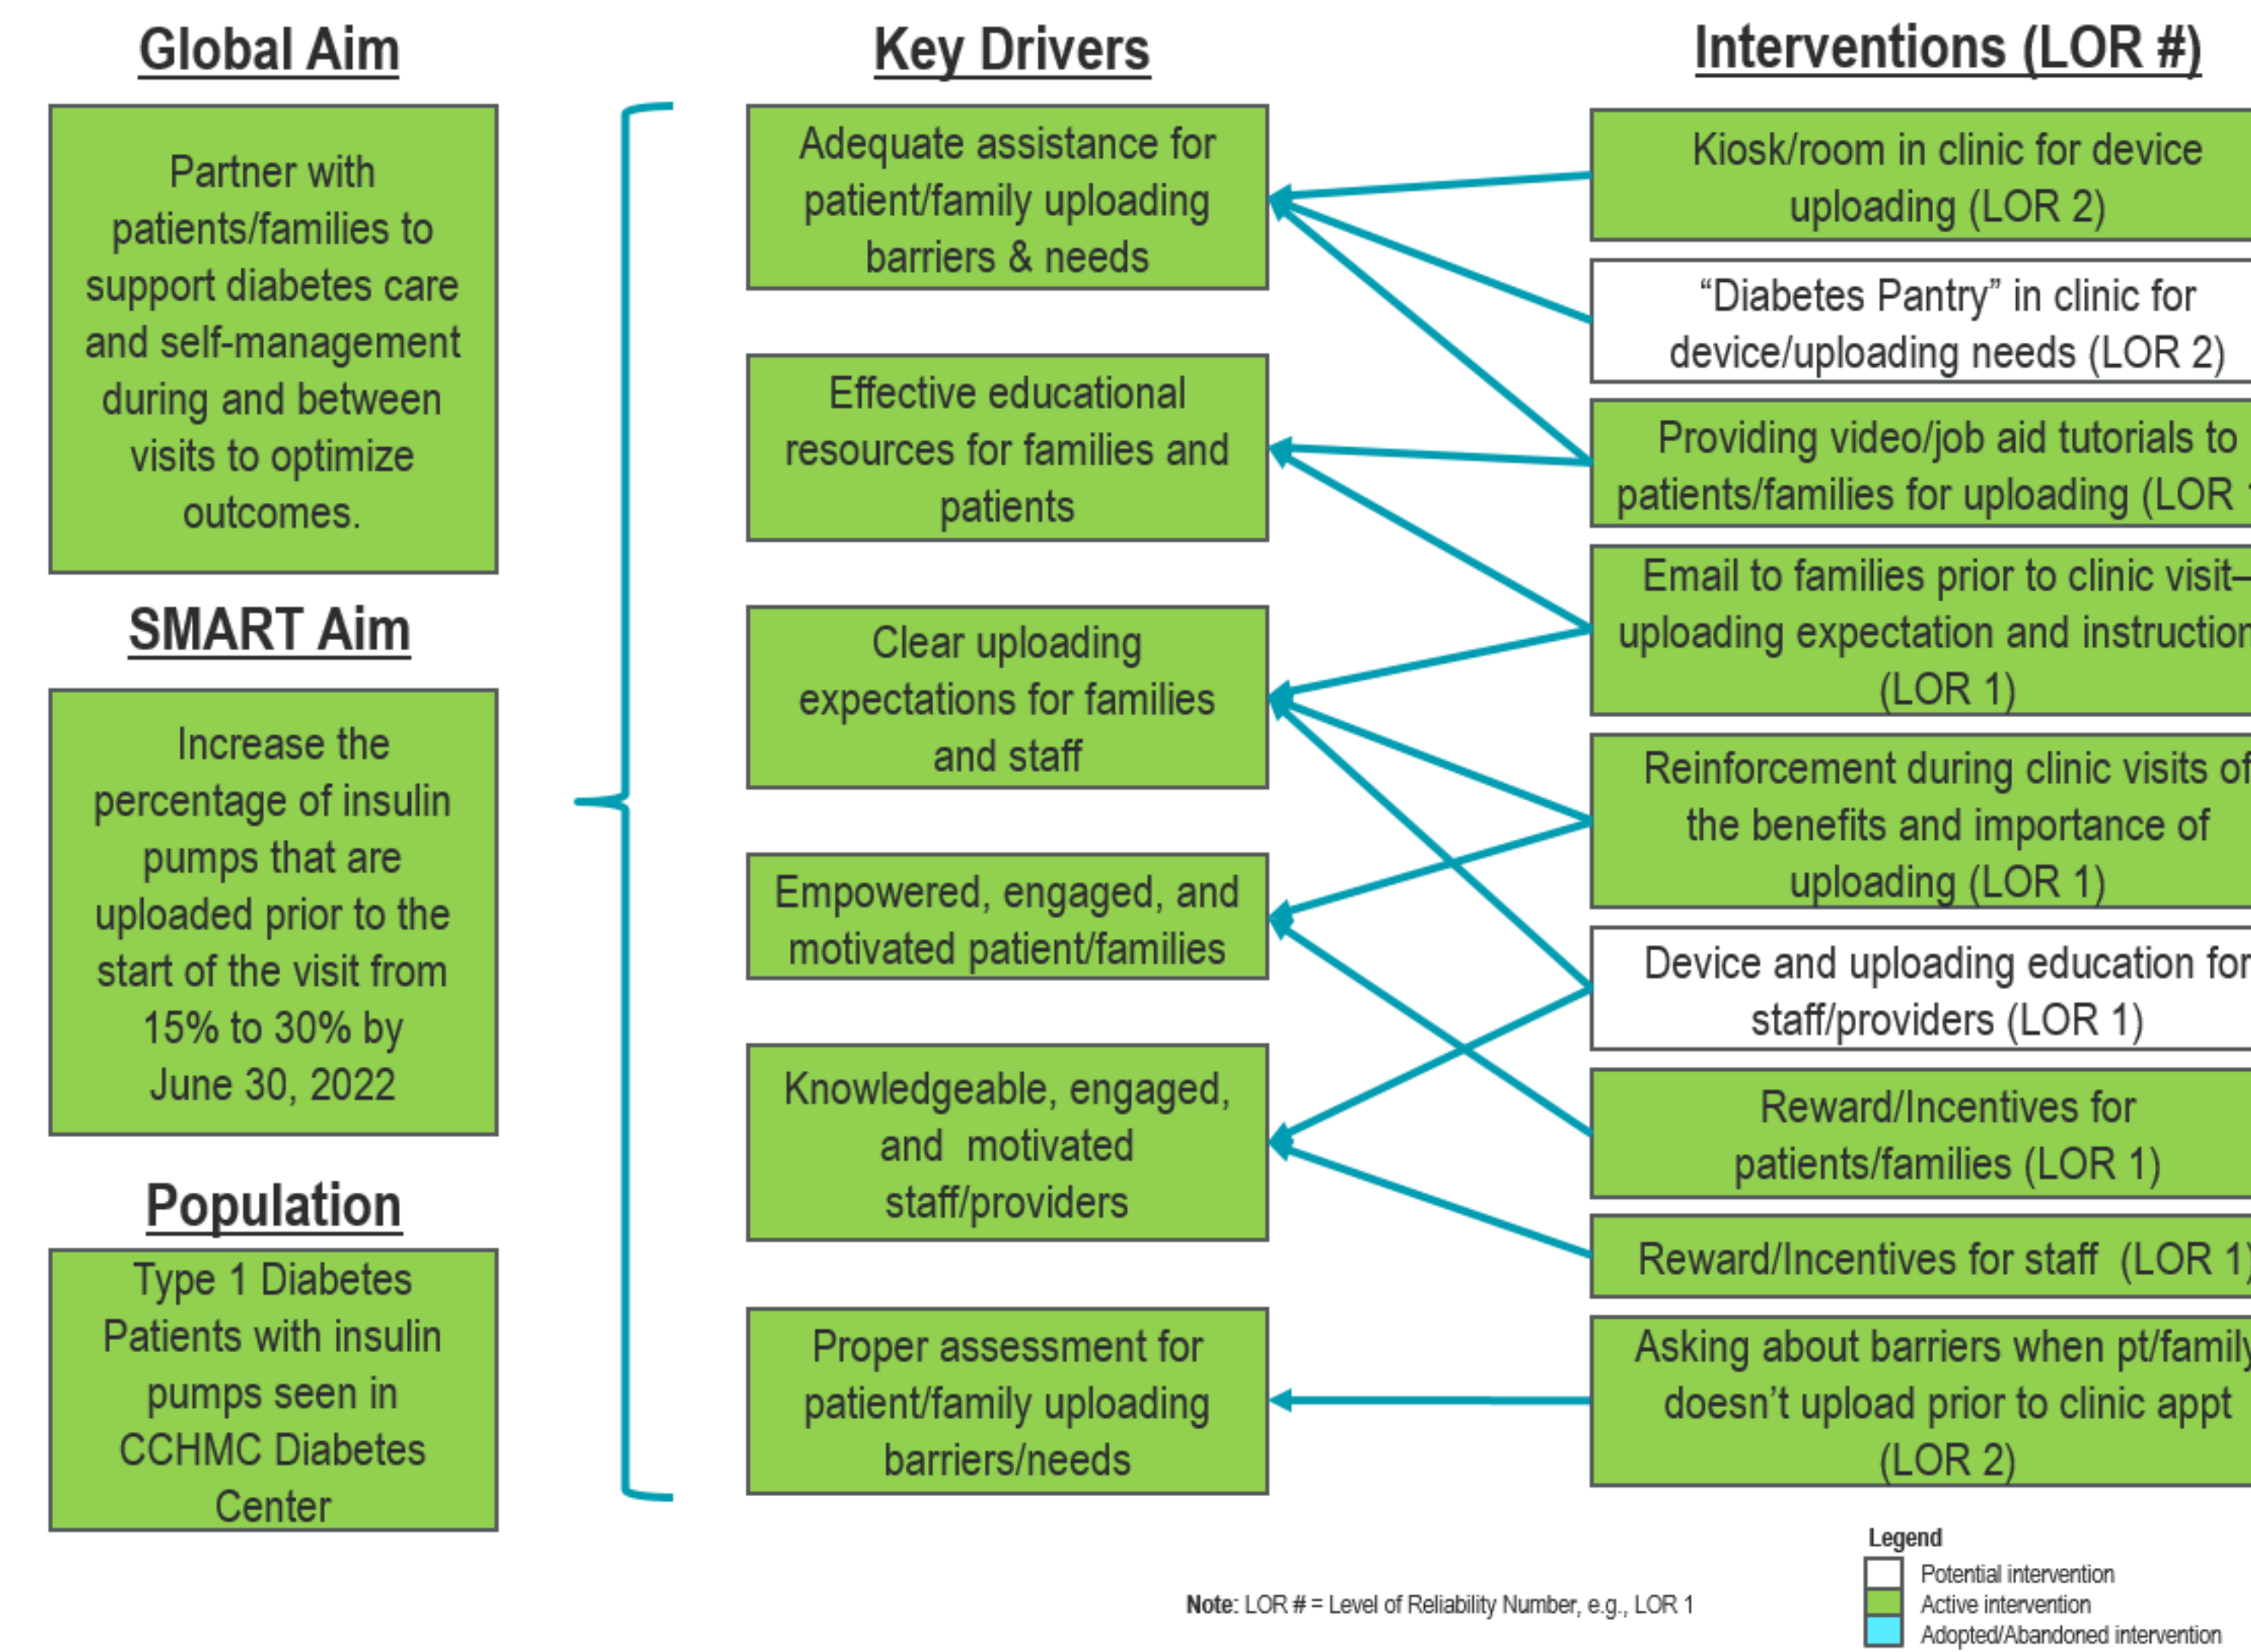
Global Aim

Partner with patients/families to support diabetes care and self-management during and between visits to optimize outcomes.

SMART Aim

Increase the percentage of insulin pumps that are uploaded prior to the start of the visit from 15% to 30% by June 30, 2022

Population

Type 1 Diabetes Patients with insulin pumps seen in CCHMC Diabetes Center

Key Drivers

Adequate assistance for patient/family uploading barriers & needs

Effective educational resources for families and patients

Clear uploading expectations for families and staff

Empowered, engaged, and motivated patient/families

Knowledgeable, engaged, and motivated staff/providers

Proper assessment for patient/family uploading barriers/needs

Interventions (LOR #)

Kiosk/room in clinic for device uploading (LOR 2)

"Diabetes Pantry" in clinic for device/uploading needs (LOR 2)

Providing video/job aid tutorials to patients/families for uploading (LOR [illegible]

Email to families prior to clinic visit– uploading expectation and instruction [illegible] (LOR 1)

Reinforcement during clinic visits of the benefits and importance of uploading (LOR 1)

Device and uploading education for staff/providers (LOR 1)

Reward/Incentives for patients/families (LOR 1)

Reward/Incentives for staff (LOR 1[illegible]

Asking about barriers when pt/family doesn't upload prior to clinic appt (LOR 2)

Note: LOR # = Level of Reliability Number, e.g., LOR 1

Legend
Potential intervention
Active intervention
Adopted/Abandoned intervention